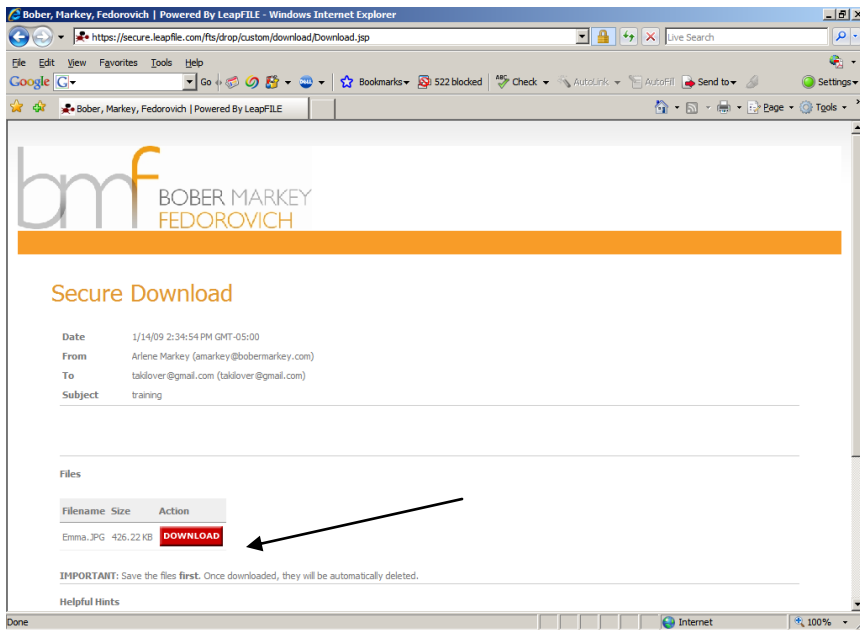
Bober, Markey, Fedorovich | Powered By LeapFILE - Windows Internet Explorer

https://secure.leapfile.com/fts/drop/custom/download/Download.jsp

Live Search

File Edit View Favorites Tools Help

Google G Go Bookmarks 522 blocked Check AutoLink AutoFill Send to Settings

Bober, Markey, Fedorovich | Powered By LeapFILE

Page Tools

bmf BOBER MARKEY FEDOROVICH

Secure Download

| | |
|---|---|
| Date | 1/14/09 2:34:54 PM GMT-05:00 |
| From | Arlene Markey (amarkey@bobermarkey.com) |
| To | takilover@gmail.com (takilover@gmail.com) |
| Subject | training |

Files

| Filename | Size | Action |
|---|---|---|
| Emma.JPG | 426.22 KB | DOWNLOAD |

IMPORTANT: Save the files first. Once downloaded, they will be automatically deleted.

Helpful Hints

Done

Internet

100%